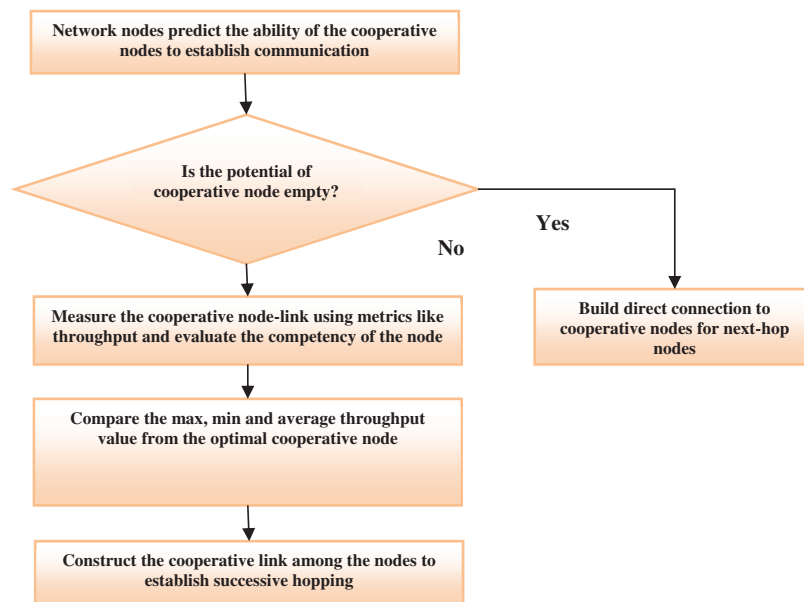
Network nodes predict the ability of the cooperative nodes to establish communication

Is the potential of cooperative node empty?

Yes

No

Measure the cooperative node-link using metrics like throughput and evaluate the competency of the node

Build direct connection to cooperative nodes for next-hop nodes

Compare the max, min and average throughput value from the optimal cooperative node

Construct the cooperative link among the nodes to establish successive hopping